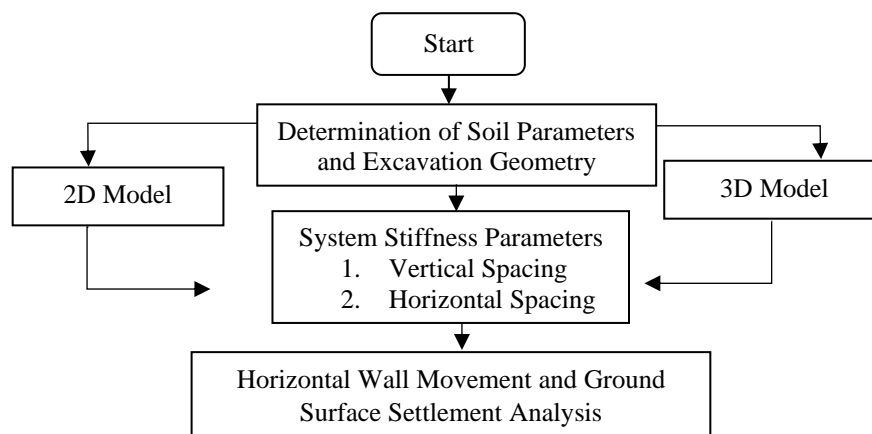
Start

Determination of Soil Parameters and Excavation Geometry

2D Model

3D Model

System Stiffness Parameters
1. Vertical Spacing
2. Horizontal Spacing

Horizontal Wall Movement and Ground Surface Settlement Analysis